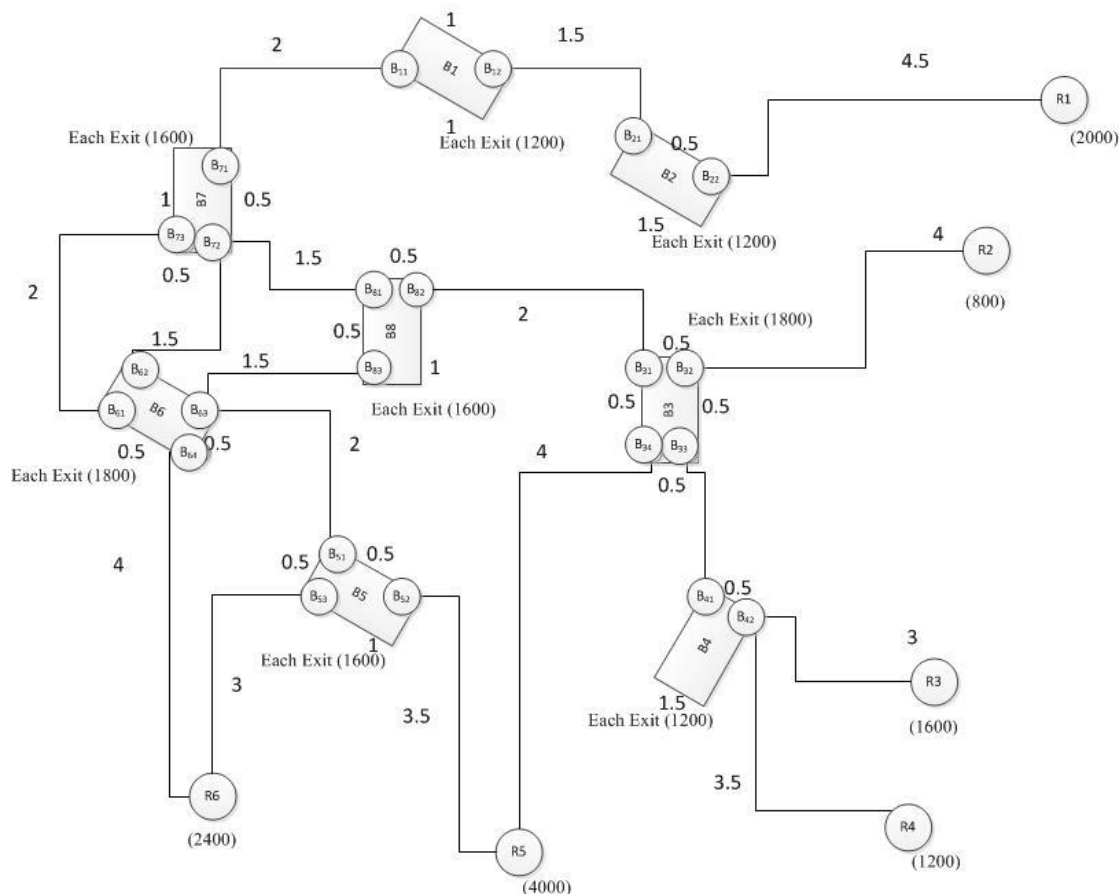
1
2
$B_{11}$
B1
$B_{12}$
1.5
4.5
R1
(2000)
1
Each Exit (1200)
Each Exit (1600)
$B_{71}$
B7
1
0.5
$B_{73}$
$B_{72}$
0.5
$B_{21}$
0.5
$B_{22}$
B2
1.5
Each Exit (1200)
4
R2
(800)
2
1.5
0.5
$B_{81}$
$B_{82}$
B8
0.5
$B_{83}$
1
2
Each Exit (1800)
0.5
$B_{31}$
$B_{32}$
B3
0.5
0.5
$B_{34}$
$B_{33}$
0.5
1.5
$B_{62}$
1.5
$B_{61}$
B6
$B_{63}$
0.5
$B_{64}$
0.5
Each Exit (1800)
Each Exit (1600)
2
4
4
0.5
$B_{51}$
0.5
$B_{53}$
B5
$B_{52}$
1
Each Exit (1600)
3
3.5
$B_{41}$
0.5
$B_{42}$
B4
1.5
Each Exit (1200)
3
R3
(1600)
3.5
R4
(1200)
R6
(2400)
R5
(4000)